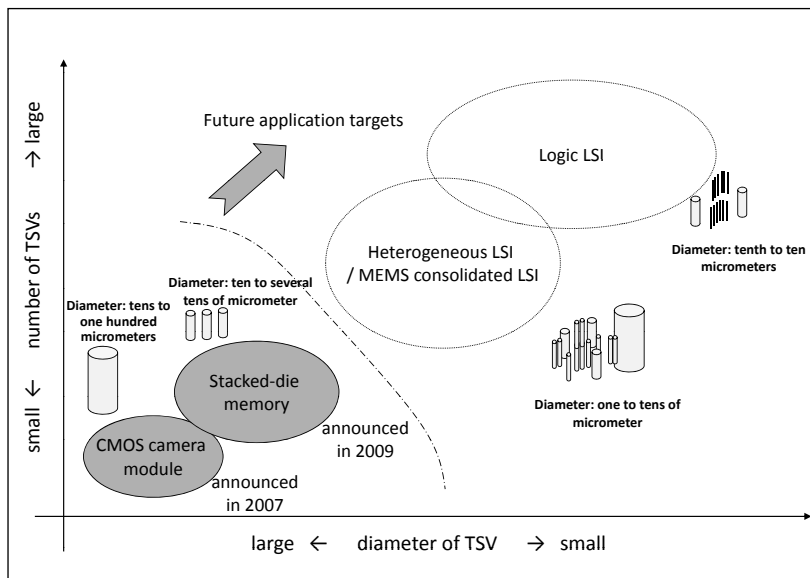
small ← number of TSVs → large

Future application targets

Logic LSI

Heterogeneous LSI / MEMS consolidated LSI

Diameter: tenth to ten micrometers

Diameter: ten to several tens of micrometer

Diameter: tens to one hundred micrometers

Stacked-die memory

CMOS camera module

announced in 2009

announced in 2007

Diameter: one to tens of micrometer

large ← diameter of TSV → small